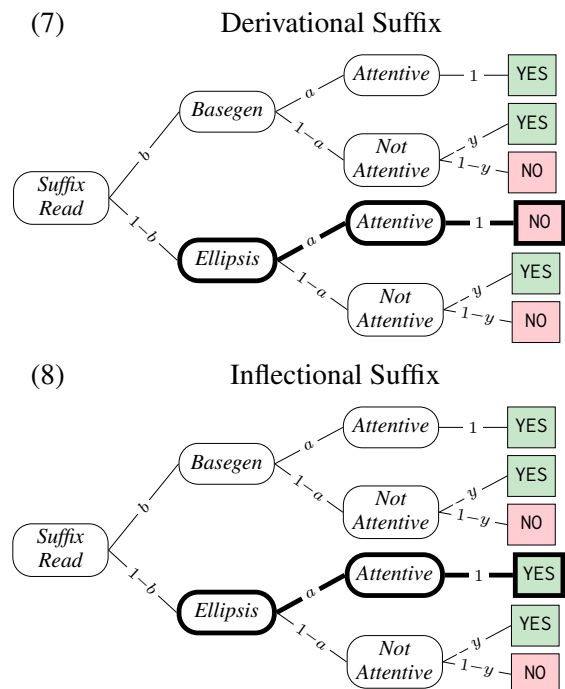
(7) Derivational Suffix

*Suffix Read*
$b$
*Basegen*
$a$
*Attentive*
$1$
YES
$1-a$
*Not Attentive*
$y$
YES
$1-y$
NO
$1-b$
*Ellipsis*
$a$
*Attentive*
$1$
NO
$1-a$
*Not Attentive*
$y$
YES
$1-y$
NO

(8) Inflectional Suffix

*Suffix Read*
$b$
*Basegen*
$a$
*Attentive*
$1$
YES
$1-a$
*Not Attentive*
$y$
YES
$1-y$
NO
$1-b$
*Ellipsis*
$a$
*Attentive*
$1$
YES
$1-a$
*Not Attentive*
$y$
YES
$1-y$
NO